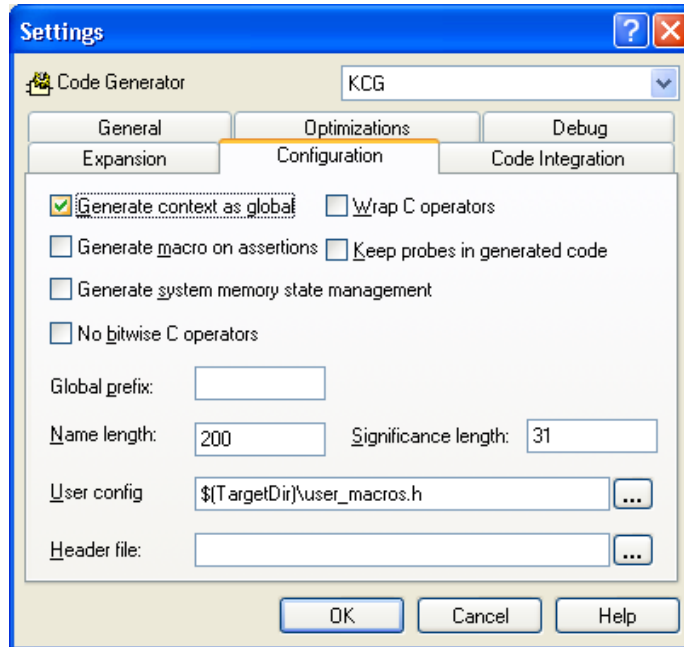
Settings

?

Code Generator

KCG

General

Optimizations

Debug

Expansion

Configuration

Code Integration

Generate context as global

Wrap C operators

Generate macro on assertions

Keep probes in generated code

Generate system memory state management

No bitwise C operators

Global prefix:

Name length:

200

Significance length:

31

User config

$(TargetDir)\user_macros.h

...

Header file:

...

OK

Cancel

Help